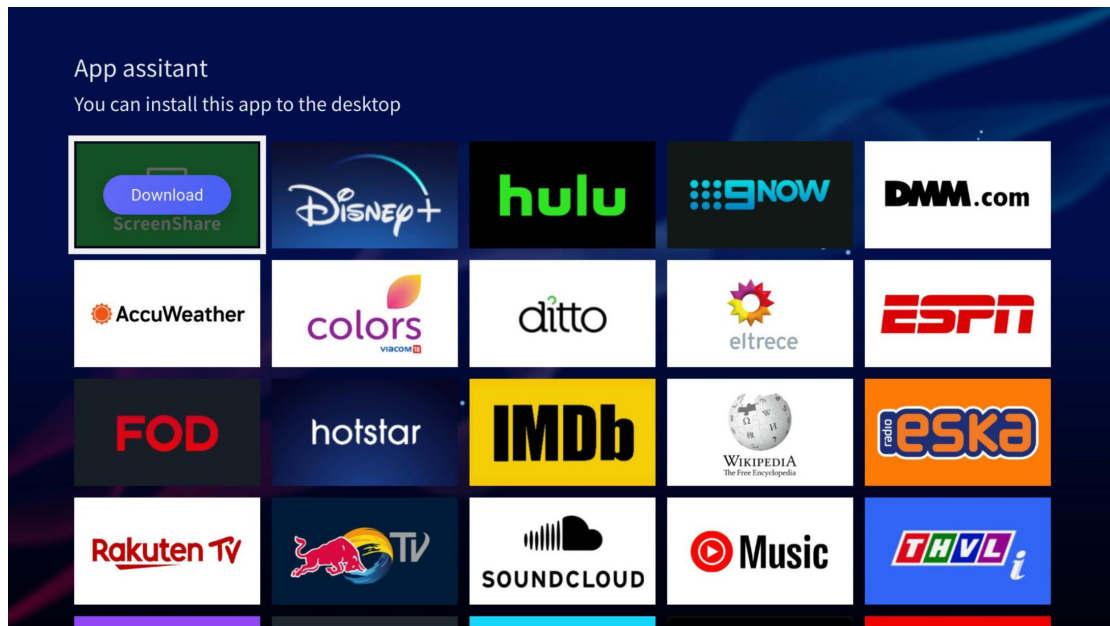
App assitant
You can install this app to the desktop

Download
ScreenShare

Disney+

hulu

9NOW

DMM.com

AccuWeather

colors
viacom18

ditto

eltrece

ESPN

FOD

hotstar

IMDb

Wikipedia
The Free Encyclopedia

radio eska

Rakuten TV

TV

SOUNDCLOUD

Music

THVL i